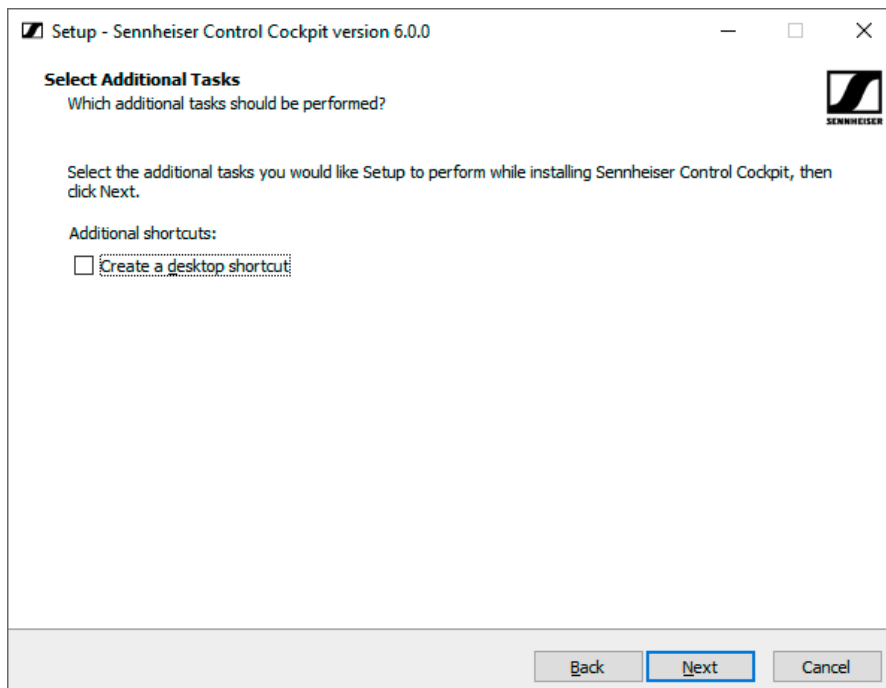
Setup - Sennheiser Control Cockpit version 6.0.0

Select Additional Tasks
Which additional tasks should be performed?

SENNHEISER

Select the additional tasks you would like Setup to perform while installing Sennheiser Control Cockpit, then click Next.

Additional shortcuts:

Create a desktop shortcut

Back
Next
Cancel